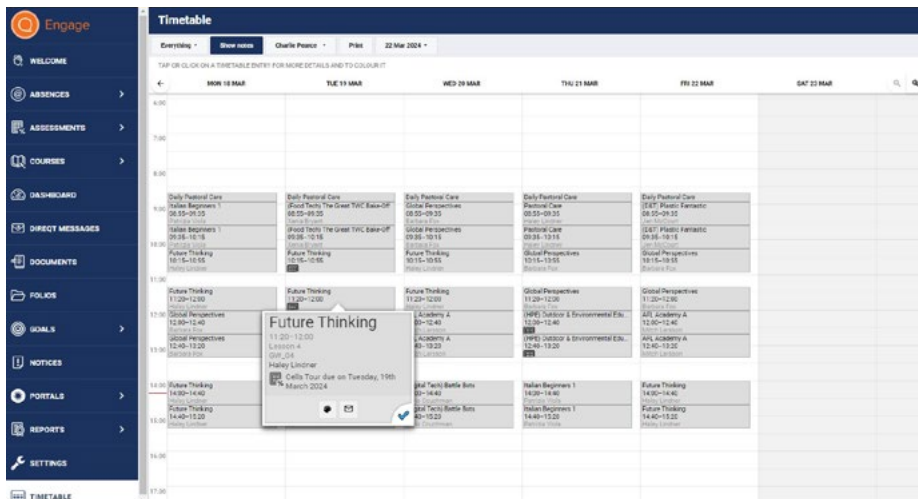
Engage

WELCOME
ABSENCES
ASSESSMENTS
COURSES
DASHBOARD
DIRECT MESSAGES
DOCUMENTS
FOLIOS
GOALS
NOTICES
PORTALS
REPORTS
SETTINGS
TIMETABLE

Timetable

Everything · Show notes Charlie Pearce · Print 22 Mar 2024 ·

TAP OR CLICK ON A TIMETABLE ENTRY FOR MORE DETAILS AND TO COLOUR IT

| | MON 18 MAR | TUE 19 MAR | WED 20 MAR | THU 21 MAR | FRI 22 MAR | SAT 23 MAR |
|---|---|---|---|---|---|---|
| 6:00 | | | | | | |
| 7:00 | | | | | | |
| 8:00 | | | | | | |
| 9:00 | Daily Pastoral Care; Italian Beginners 1 08:55–09:35 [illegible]; Italian Beginners 1 09:35–10:15 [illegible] | Daily Pastoral Care; (Food Tech) The Great TWC Bake-Off 08:55–09:35 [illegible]; (Food Tech) The Great TWC Bake-Off 09:35–10:15 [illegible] | Daily Pastoral Care; Global Perspectives 08:55–09:35 Barbara Fox; Global Perspectives 09:35–10:15 Barbara Fox | Daily Pastoral Care; Pastoral Care 08:55–09:35 Haley Lindner; Pastoral Care 09:35–10:15 Haley Lindner | Daily Pastoral Care; (D&T) Plastic Fantastic 08:55–09:35 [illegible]; (D&T) Plastic Fantastic 09:35–10:15 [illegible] | |
| 10:00 | Future Thinking 10:15–10:55 Haley Lindner | Future Thinking 10:15–10:55 | Future Thinking 10:15–10:55 Haley Lindner | Global Perspectives 10:15–10:55 Barbara Fox | Global Perspectives 10:15–10:55 Barbara Fox | |
| 11:00 | Future Thinking 11:20–12:00 Haley Lindner | Future Thinking 11:20–12:00 | Future Thinking 11:20–12:00 Haley Lindner | Global Perspectives 11:20–12:00 Barbara Fox | Global Perspectives 11:20–12:00 Barbara Fox | |
| 12:00 | Global Perspectives 12:00–12:40 Barbara Fox; Global Perspectives 12:40–13:20 Barbara Fox | | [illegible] Academy A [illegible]–12:40; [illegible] Academy A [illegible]–13:20 | (HPE) Outdoor & Environmental Edu 12:00–12:40; (HPE) Outdoor & Environmental Edu 12:40–13:20 | AFL Academy A 12:00–12:40 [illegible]; AFL Academy A 12:40–13:20 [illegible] | |
| 14:00 | Future Thinking 14:00–14:40 Haley Lindner; Future Thinking 14:40–15:20 Haley Lindner | | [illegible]gital Tech) Battle Bots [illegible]–14:40; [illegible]gital Tech) Battle Bots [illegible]–15:20 | Italian Beginners 1 14:00–14:40 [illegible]; Italian Beginners 1 14:40–15:20 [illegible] | Future Thinking 14:00–14:40 Haley Lindner; Future Thinking 14:40–15:20 Haley Lindner | |
| 16:00 | | | | | | |
| 17:00 | | | | | | |

Future Thinking
11:20–12:00
Lesson 4
GW_04
Haley Lindner
Cells Tour due on Tuesday, 19th March 2024